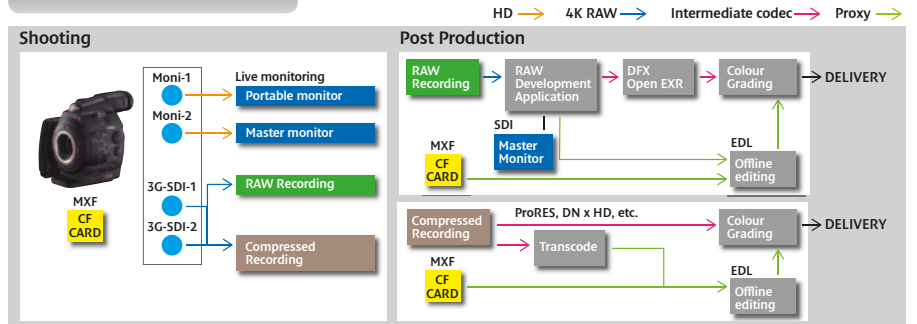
HD 4K RAW Intermediate codec Proxy

Shooting

MXF
CF CARD

Moni-1
Live monitoring
Portable monitor

Moni-2
Master monitor

3G-SDI-1
RAW Recording

3G-SDI-2
Compressed Recording

Post Production

RAW Recording
RAW Development Application
DFX Open EXR
Colour Grading
DELIVERY

SDI
Master Monitor

MXF
CF CARD

EDL
Offline editing

Compressed Recording
ProRES, DN x HD, etc.
Colour Grading
DELIVERY

Transcode

MXF
CF CARD

EDL
Offline editing